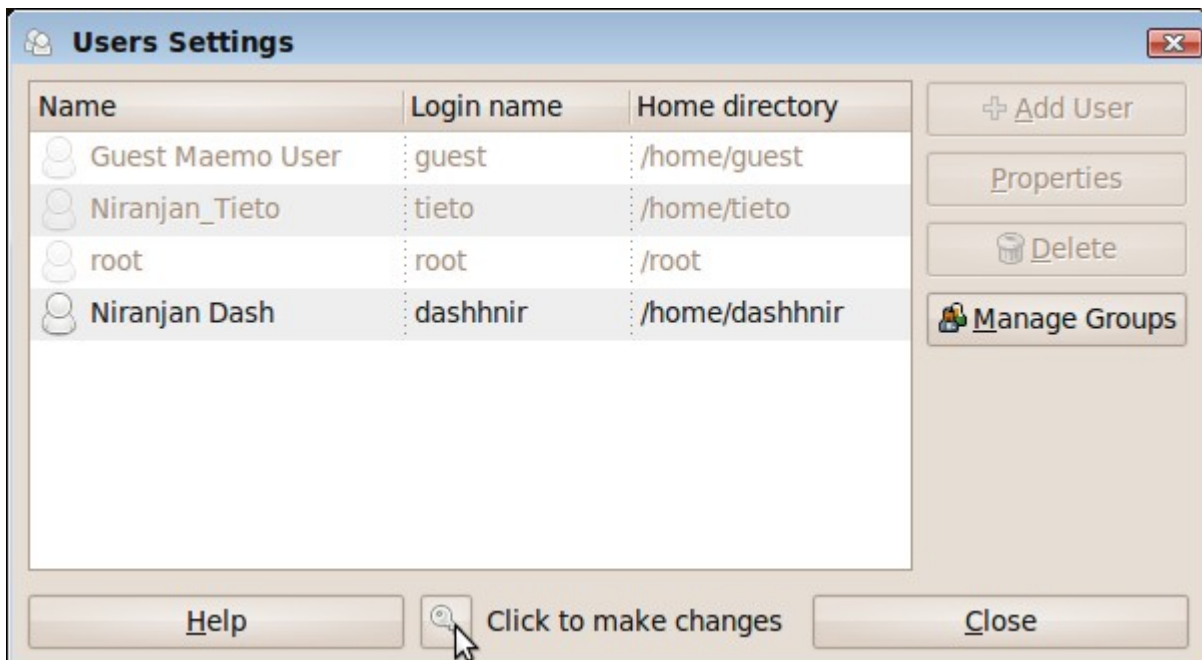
Users Settings

| Name | Login name | Home directory |
|---|---|---|
| Guest Maemo User | guest | /home/guest |
| Niranjan_Tieto | tieto | /home/tieto |
| root | root | /root |
| Niranjan Dash | dashhnir | /home/dashhnir |

Add User
Properties
Delete
Manage Groups

Help
Click to make changes
Close